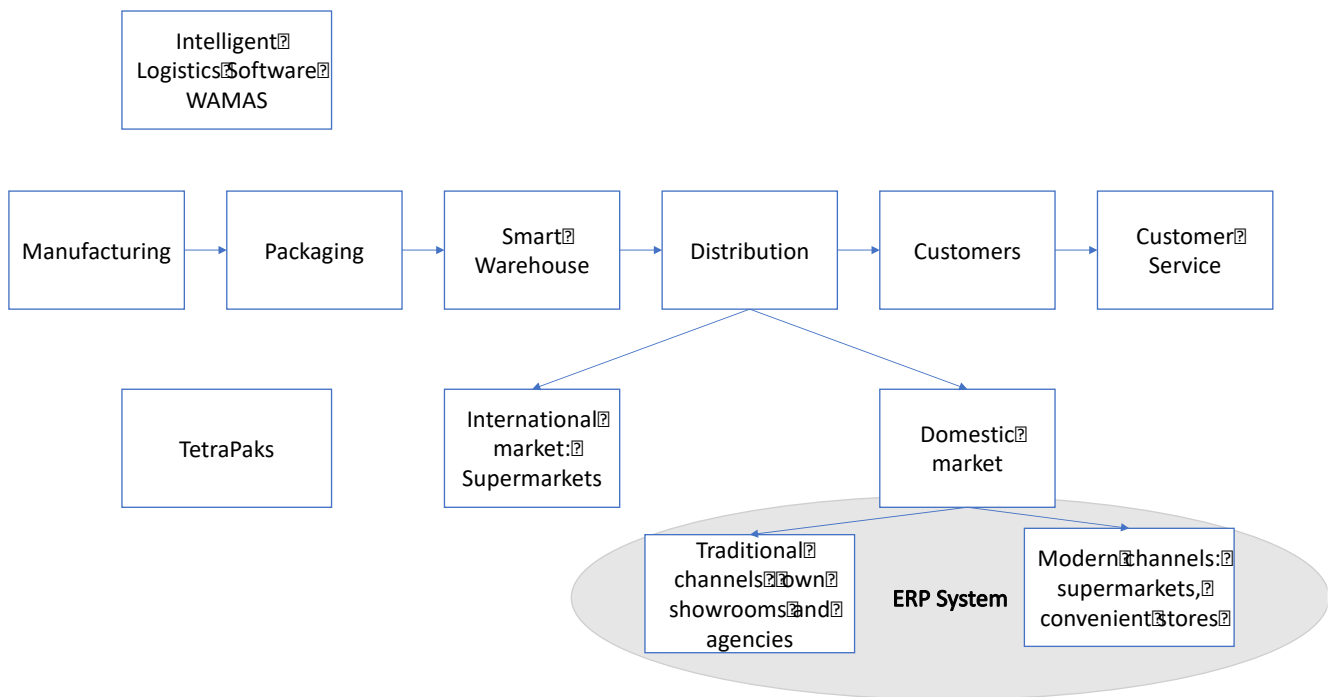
Intelligent Logistics Software WAMAS

Manufacturing

Packaging

Smart Warehouse

Distribution

Customers

Customer Service

TetraPaks

International market: Supermarkets

Domestic market

Traditional channels: own showrooms and agencies

ERP System

Modern channels: supermarkets, convenient stores